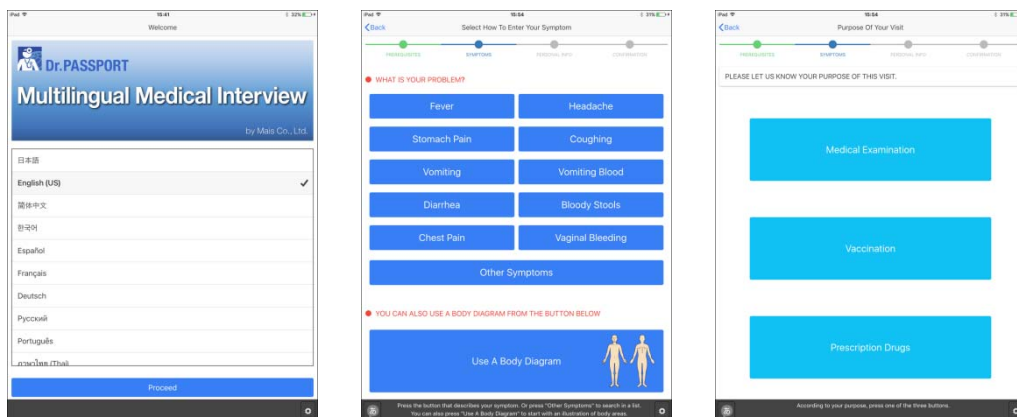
iPad 15:41 32%
Welcome

Dr.PASSPORT
Multilingual Medical Interview
by Mais Co., Ltd.

日本語
English (US) ✓
简体中文
한국어
Español
Français
Deutsch
Русский
Português
ภาษาไทย (Thai)

Proceed

iPad 15:54 31%
Back
Select How To Enter Your Symptom
PREREQUISITES SYMPTOMS PERSONAL INFO CONFIRMATION

WHAT IS YOUR PROBLEM?

Fever
Headache
Stomach Pain
Coughing
Vomiting
Vomiting Blood
Diarrhea
Bloody Stools
Chest Pain
Vaginal Bleeding
Other Symptoms

YOU CAN ALSO USE A BODY DIAGRAM FROM THE BUTTON BELOW

Use A Body Diagram

Press the button that describes your symptom. Or press "Other Symptoms" to search in a list. You can also press "Use A Body Diagram" to start with an illustration of body areas.

iPad 15:54 31%
Back
Purpose Of Your Visit
PREREQUISITES SYMPTOMS PERSONAL INFO CONFIRMATION

PLEASE LET US KNOW YOUR PURPOSE OF THIS VISIT.

Medical Examination
Vaccination
Prescription Drugs

According to your purpose, press one of the three buttons.